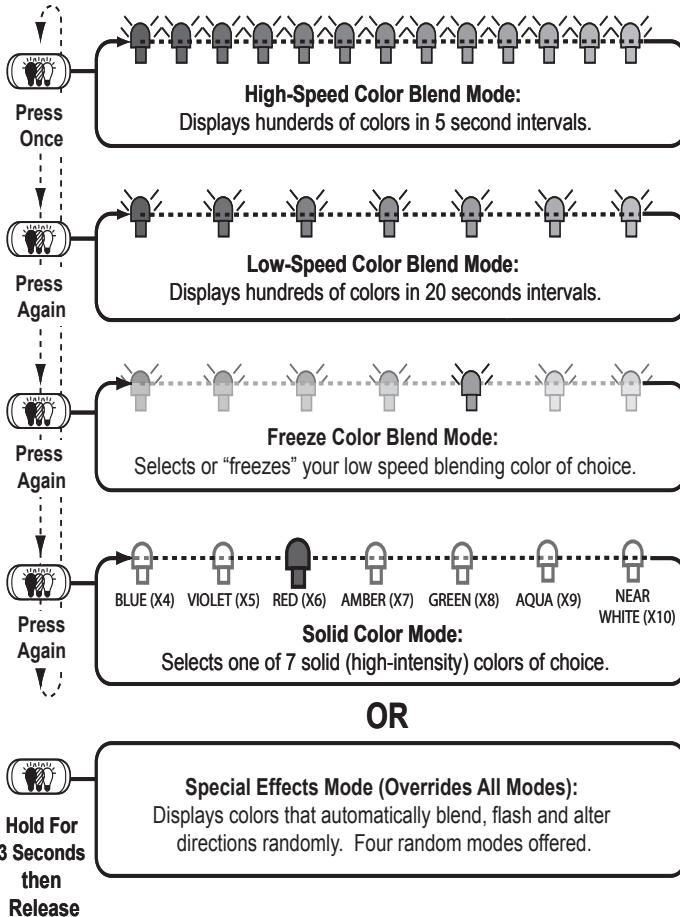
Press Once

High-Speed Color Blend Mode:
Displays hundreds of colors in 5 second intervals.

Press Again

Low-Speed Color Blend Mode:
Displays hundreds of colors in 20 seconds intervals.

Press Again

Freeze Color Blend Mode:
Selects or "freezes" your low speed blending color of choice.

Press Again

BLUE (X4) VIOLET (X5) RED (X6) AMBER (X7) GREEN (X8) AQUA (X9) NEAR WHITE (X10)

Solid Color Mode:
Selects one of 7 solid (high-intensity) colors of choice.

OR

Hold For 3 Seconds then Release

Special Effects Mode (Overrides All Modes):
Displays colors that automatically blend, flash and alter directions randomly. Four random modes offered.